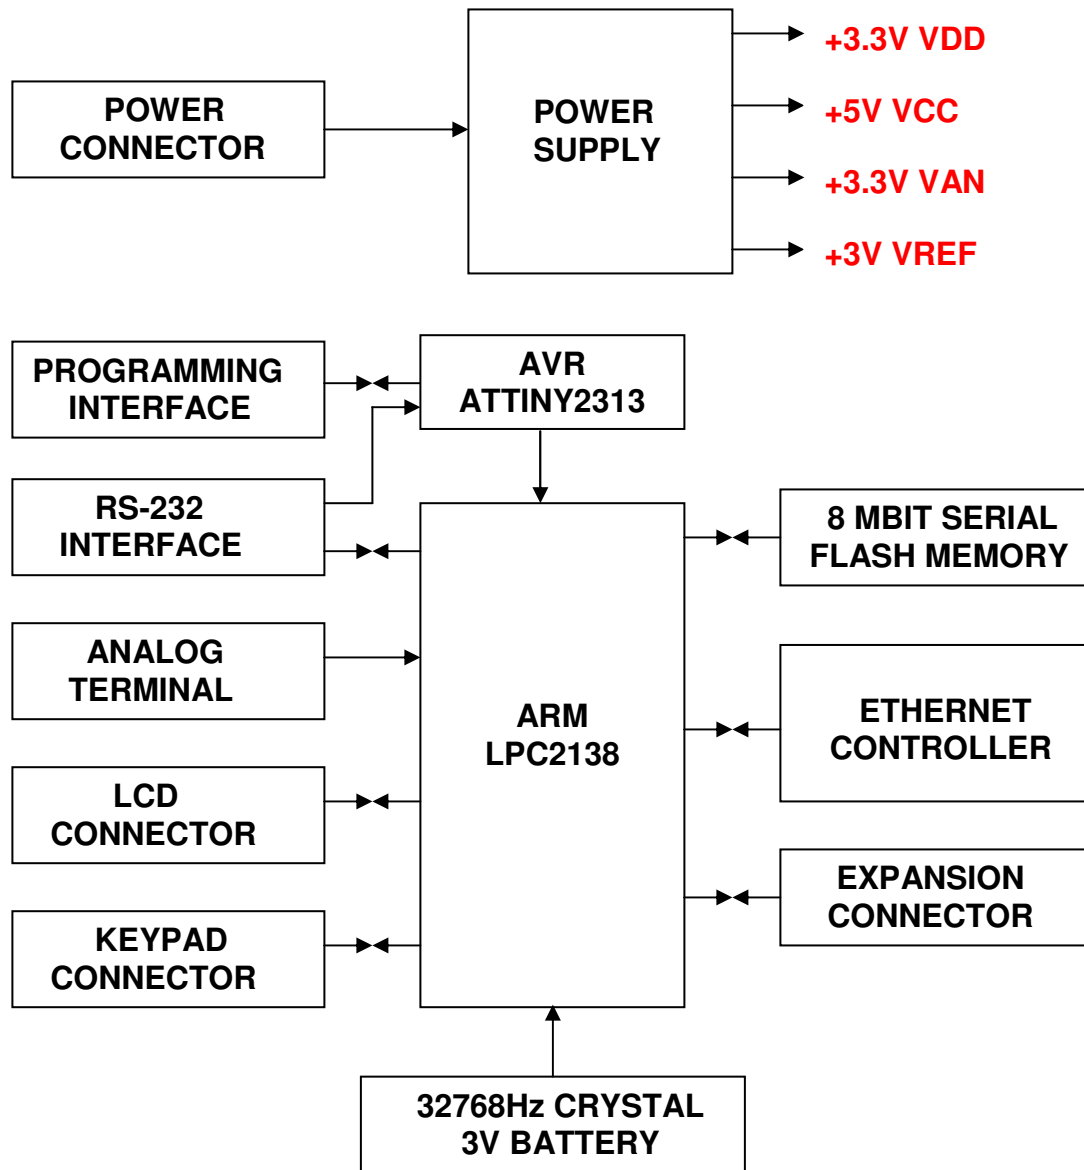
POWER CONNECTOR

POWER SUPPLY

+3.3V VDD

+5V VCC

+3.3V VAN

+3V VREF

PROGRAMMING INTERFACE

AVR ATTINY2313

RS-232 INTERFACE

8 MBIT SERIAL FLASH MEMORY

ANALOG TERMINAL

ARM LPC2138

ETHERNET CONTROLLER

LCD CONNECTOR

EXPANSION CONNECTOR

KEYPAD CONNECTOR

32768Hz CRYSTAL 3V BATTERY